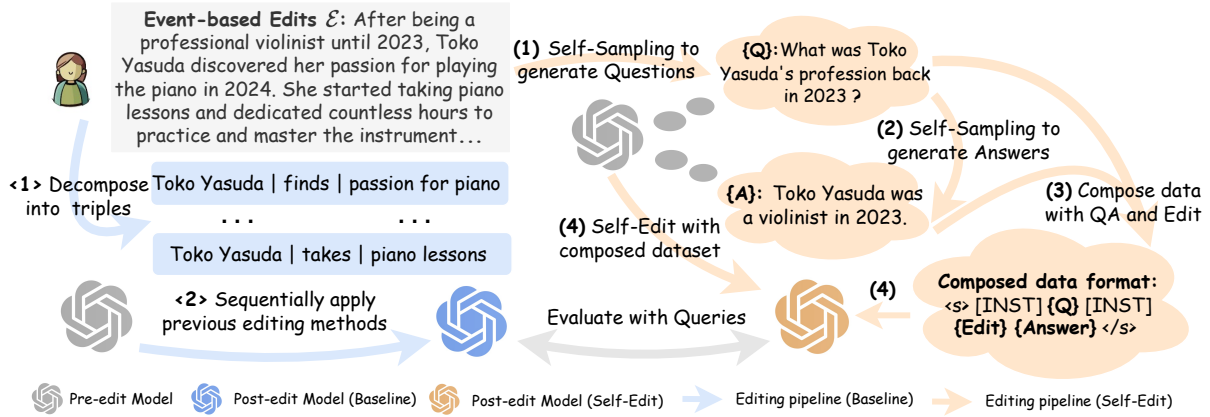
**Event-based Edits $\mathcal{E}$:** After being a professional violinist until 2023, Toko Yasuda discovered her passion for playing the piano in 2024. She started taking piano lessons and dedicated countless hours to practice and master the instrument...

**<1>** Decompose into triples

Toko Yasuda | finds | passion for piano

... ...

Toko Yasuda | takes | piano lessons

**<2>** Sequentially apply previous editing methods

**(1)** Self-Sampling to generate Questions

**{Q}:** What was Toko Yasuda's profession back in 2023 ?

**(2)** Self-Sampling to generate Answers

**{A}:** Toko Yasuda was a violinist in 2023.

**(3)** Compose data with QA and Edit

**(4)** Self-Edit with composed dataset

**(4)**

**Composed data format:**
<s> [INST] **{Q}** [INST] **{Edit} {Answer}** </s>

Evaluate with Queries

Pre-edit Model Post-edit Model (Baseline) Post-edit Model (Self-Edit) Editing pipeline (Baseline) Editing pipeline (Self-Edit)